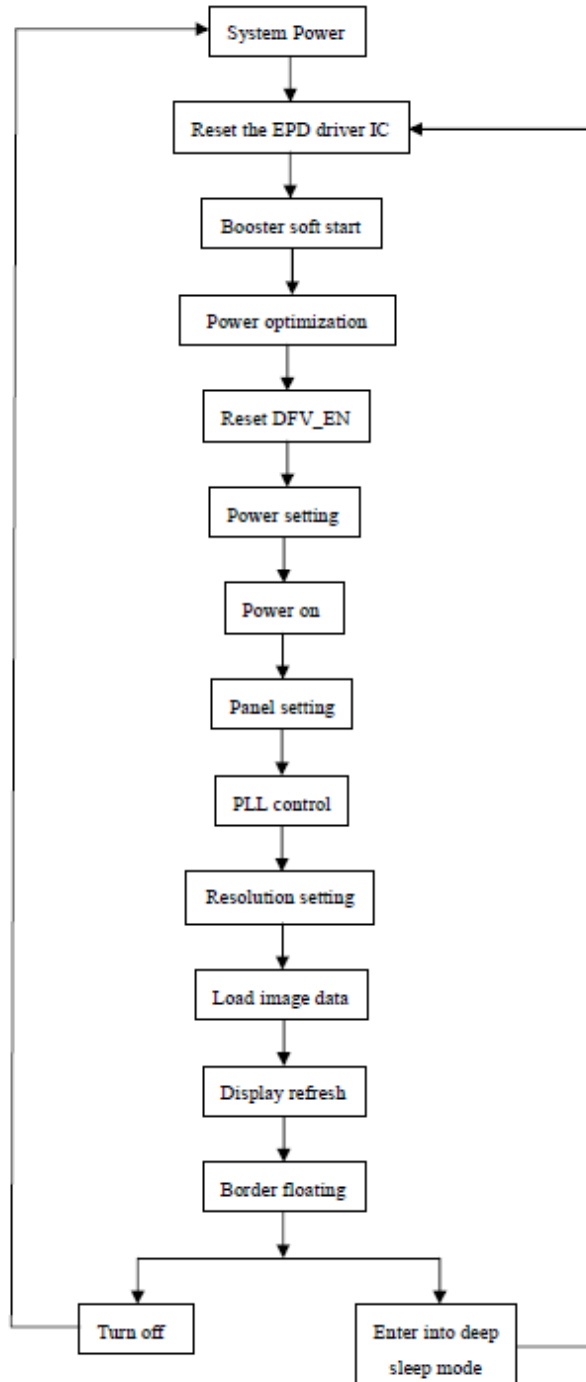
System Power

Reset the EPD driver IC

Booster soft start

Power optimization

Reset DFV_EN

Power setting

Power on

Panel setting

PLL control

Resolution setting

Load image data

Display refresh

Border floating

Turn off

Enter into deep sleep mode